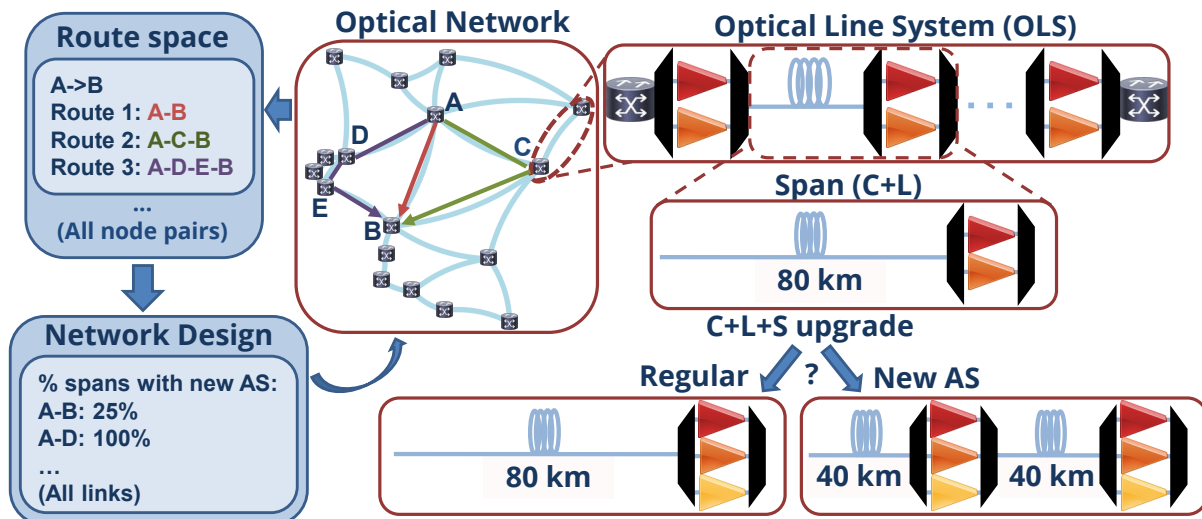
Route space

A->B
Route 1: A-B
Route 2: A-C-B
Route 3: A-D-E-B
...
(All node pairs)

Network Design

% spans with new AS:
A-B: 25%
A-D: 100%
...
(All links)

Optical Network

A
D
C
E
B

Optical Line System (OLS)

Span (C+L)

80 km

C+L+S upgrade

Regular
?
New AS

80 km

40 km
40 km